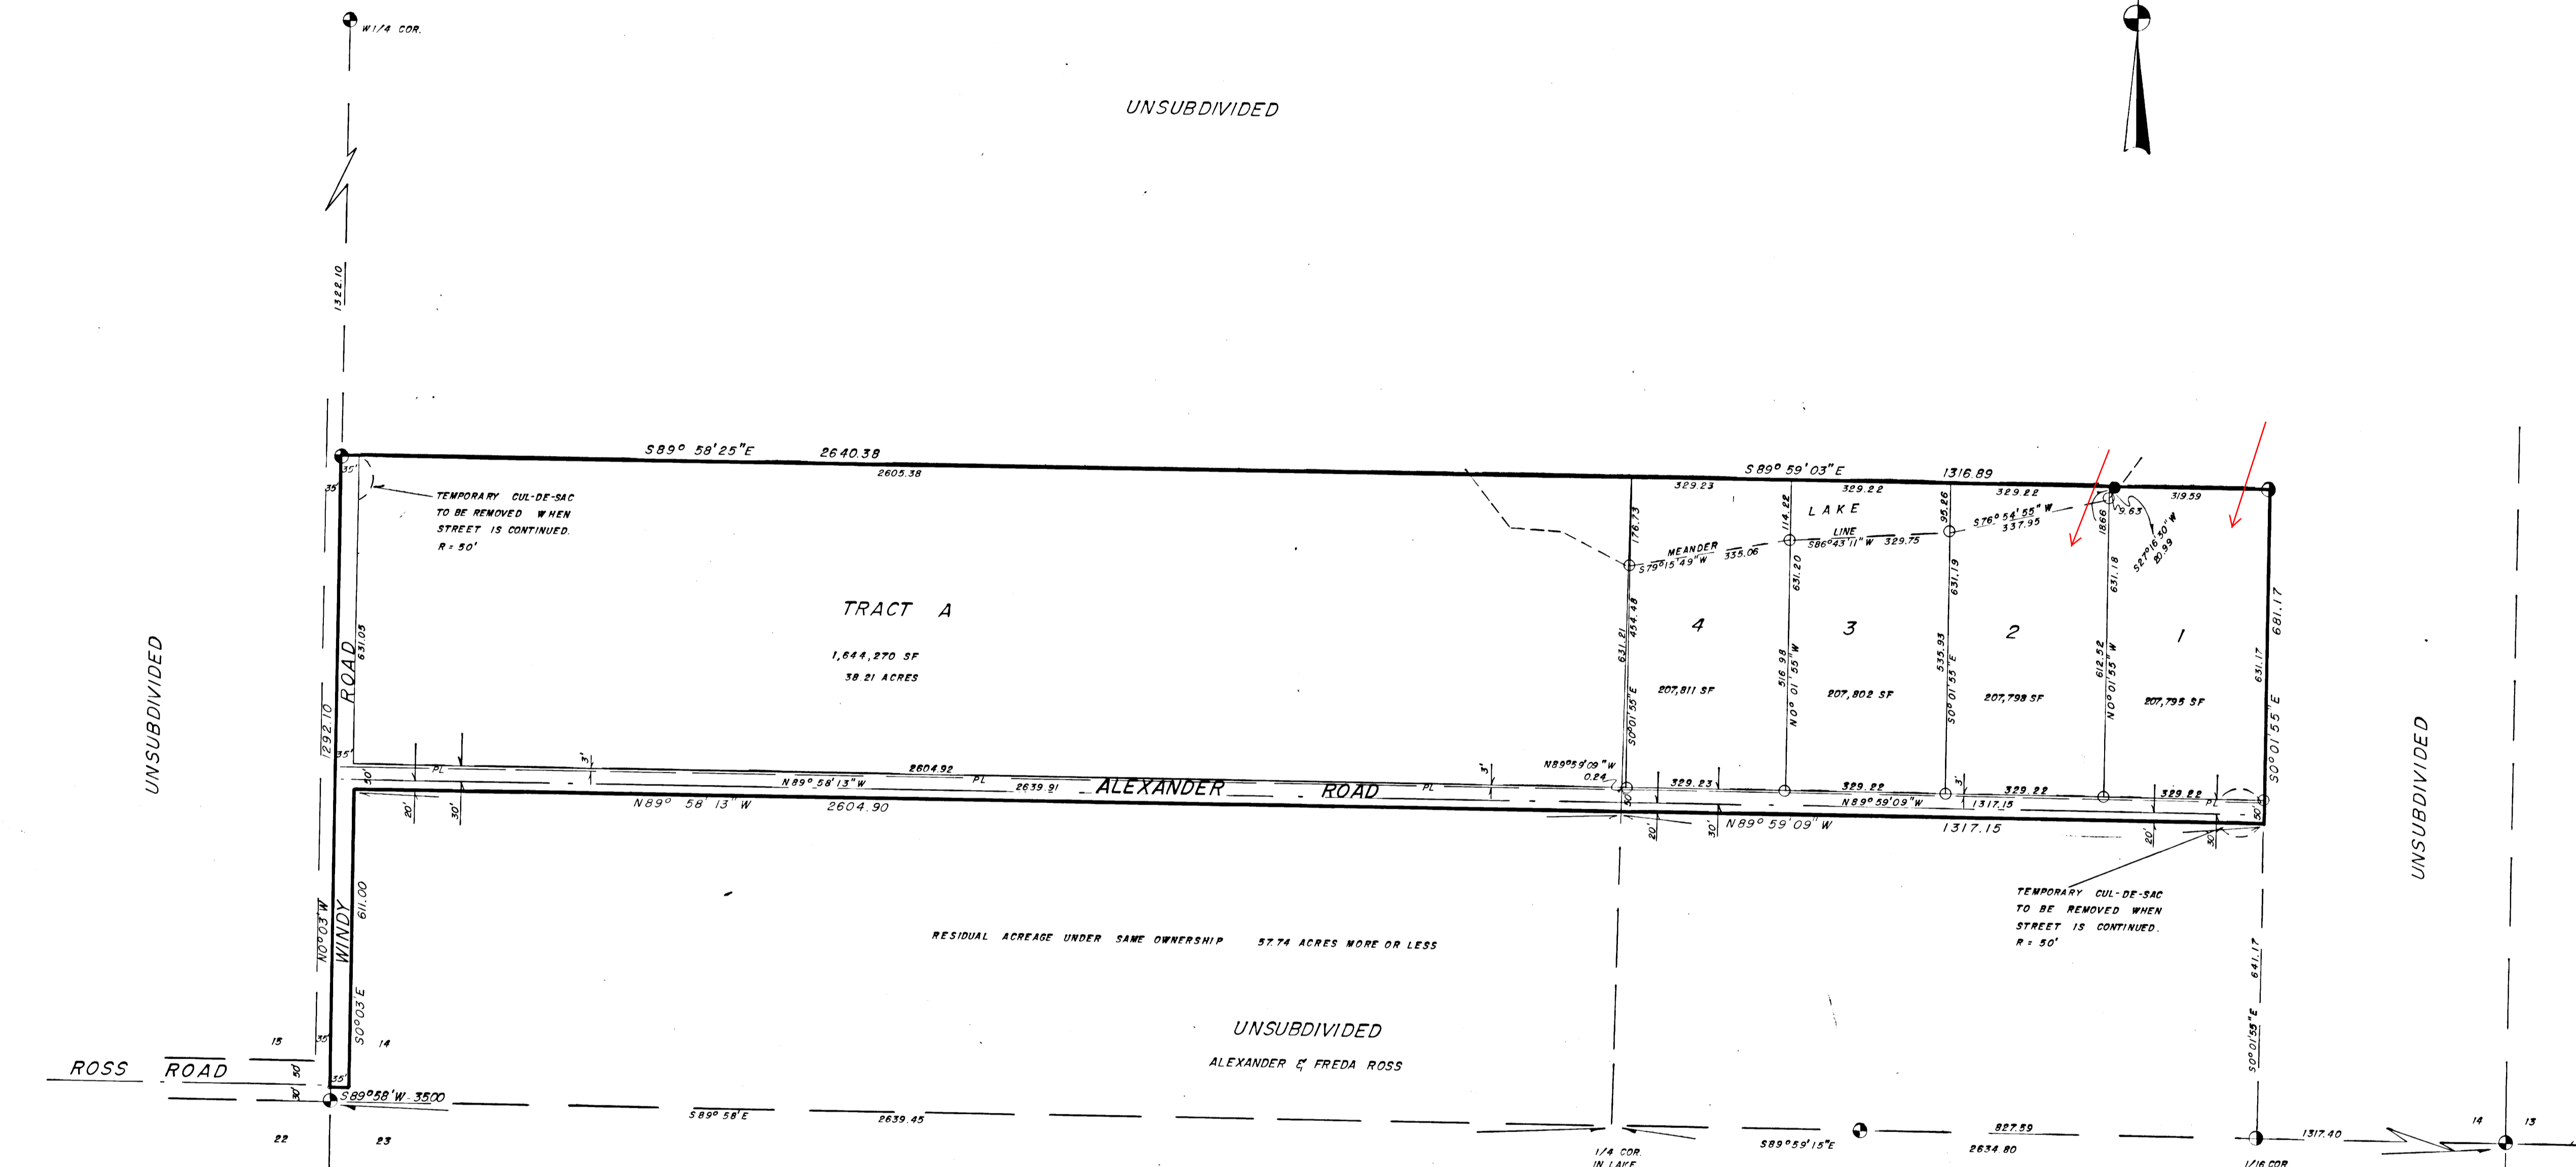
W1/4 COR.

UNSUBDIVIDED

1322.10

S89° 58'25"E 2640.38
2605.38

S89° 59'03"E 1316.89

329.23 329.22 329.22 319.59

TEMPORARY CUL-DE-SAC TO BE REMOVED WHEN STREET IS CONTINUED. R = 50'

35' 35'

LAKE

MEANDER S79°15'49"W 335.06

LINE S86°43'11"W 329.75

S76° 54'55"W 337.95

S27°16'30"W 20.99

9.63

18.66

176.73 114.22 95.26

631.20 631.19 631.18

TRACT A

1,644,270 SF
38.21 ACRES

4 3 2 1

631.21 454.48 516.98 535.93 612.52 681.17 631.17

S0°01'55"E N0°01'55"W S0°01'55"E N0°01'55"W S0°01'55"E

207,811 SF 207,802 SF 207,798 SF 207,795 SF

UNSUBDIVIDED

ROAD 631.05

1292.10

35'

PL 2604.92 3' PL 3'

N89°58'13"W 2639.91 ALEXANDER ROAD PL

N89°59'09"W 0.24

329.23 329.22 329.22 329.22

N89°59'09"W 1317.15

N89° 58' 13"W 2604.90

30' 20' 30' 50' 20' 30' 20' 30' 50'

N89° 59'09"W 1317.15

UNSUBDIVIDED

TEMPORARY CUL-DE-SAC TO BE REMOVED WHEN STREET IS CONTINUED. R = 50'

N0°03'W WINDY 611.00 S0°03'E

RESIDUAL ACREAGE UNDER SAME OWNERSHIP 57.74 ACRES MORE OR LESS

UNSUBDIVIDED
ALEXANDER & FREDA ROSS

641.17 S0°01'55"E

15 35' 14

ROSS ROAD 50' 30' 35'

S89°58'W 35.00

S89° 58'E 2639.45

827.59

S89°59'15"E 2634.80

1317.40

14 13

22 23

1/4 COR. IN LAKE

1/16 COR.